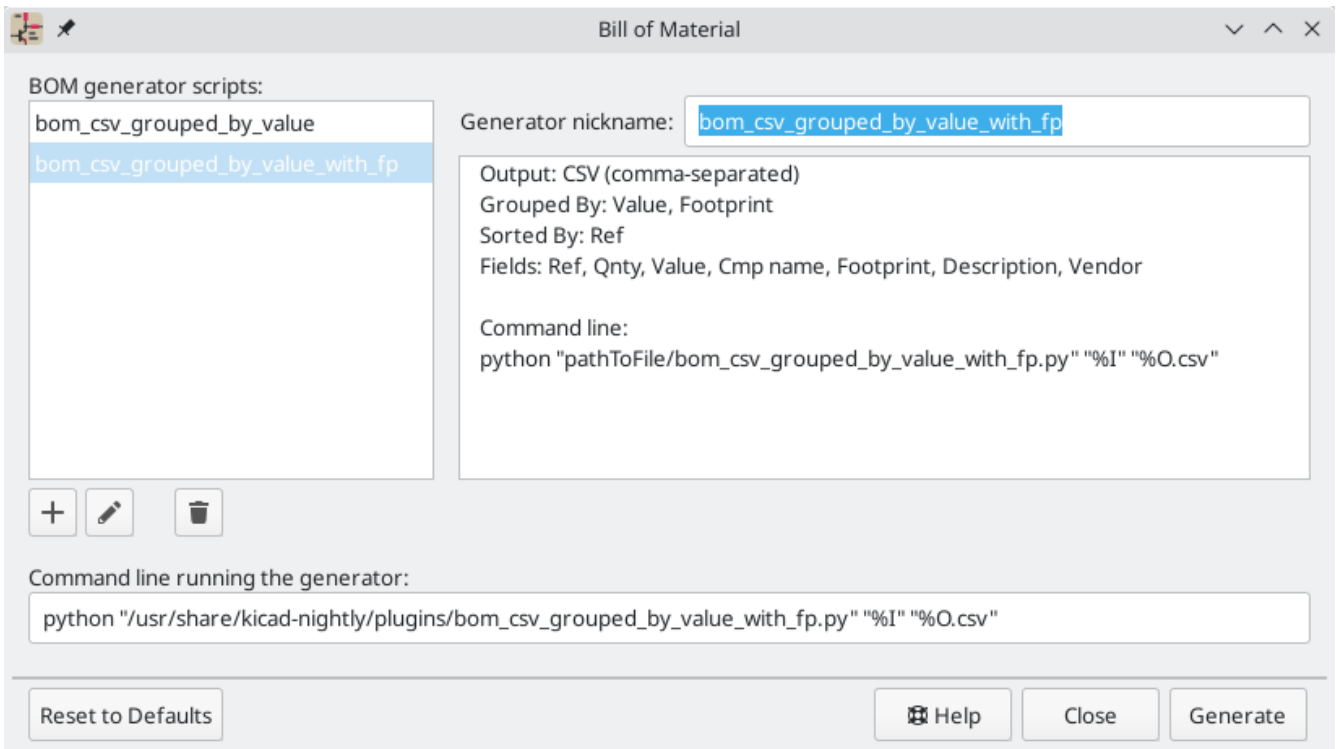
Bill of Material

BOM generator scripts:

bom_csv_grouped_by_value

bom_csv_grouped_by_value_with_fp

Generator nickname: bom_csv_grouped_by_value_with_fp

Output: CSV (comma-separated)
Grouped By: Value, Footprint
Sorted By: Ref
Fields: Ref, Qnty, Value, Cmp name, Footprint, Description, Vendor

Command line:
python "pathToFile/bom_csv_grouped_by_value_with_fp.py" "%I" "%O.csv"

Command line running the generator:

python "/usr/share/kicad-nightly/plugins/bom_csv_grouped_by_value_with_fp.py" "%I" "%O.csv"

Reset to Defaults

Help

Close

Generate